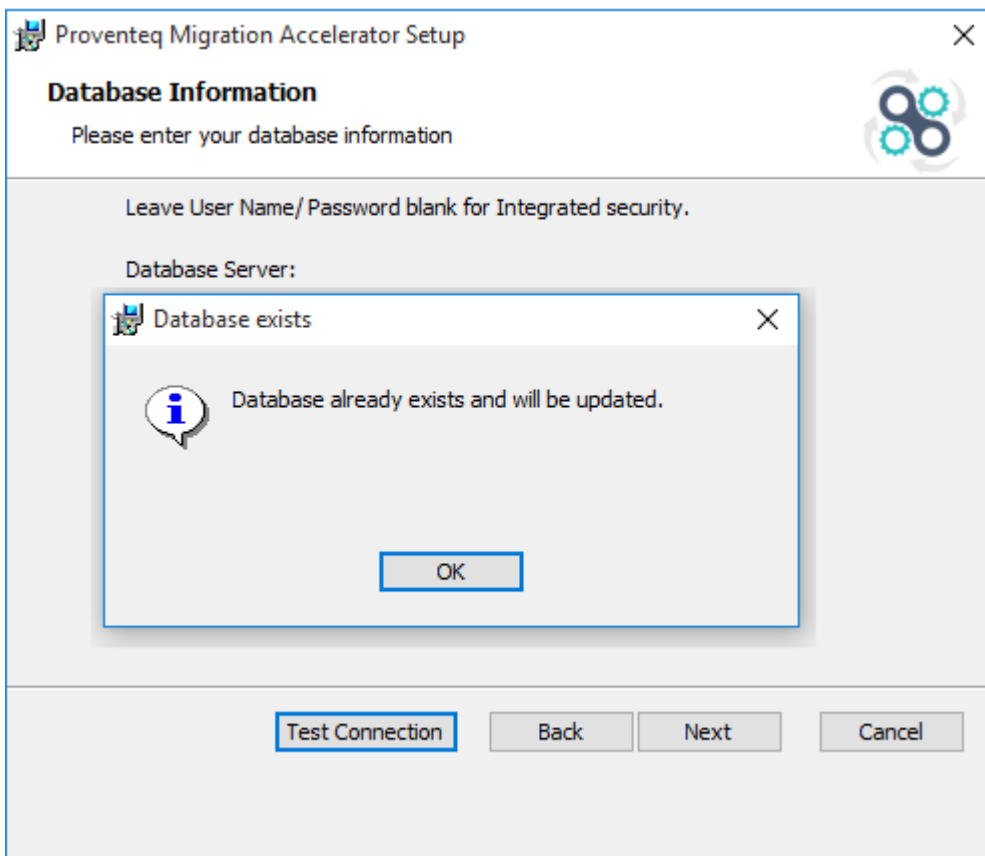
Proventeq Migration Accelerator Setup

Database Information

Please enter your database information

Leave User Name/ Password blank for Integrated security.

Database Server:

Database exists

Database already exists and will be updated.

OK

Test Connection

Back

Next

Cancel